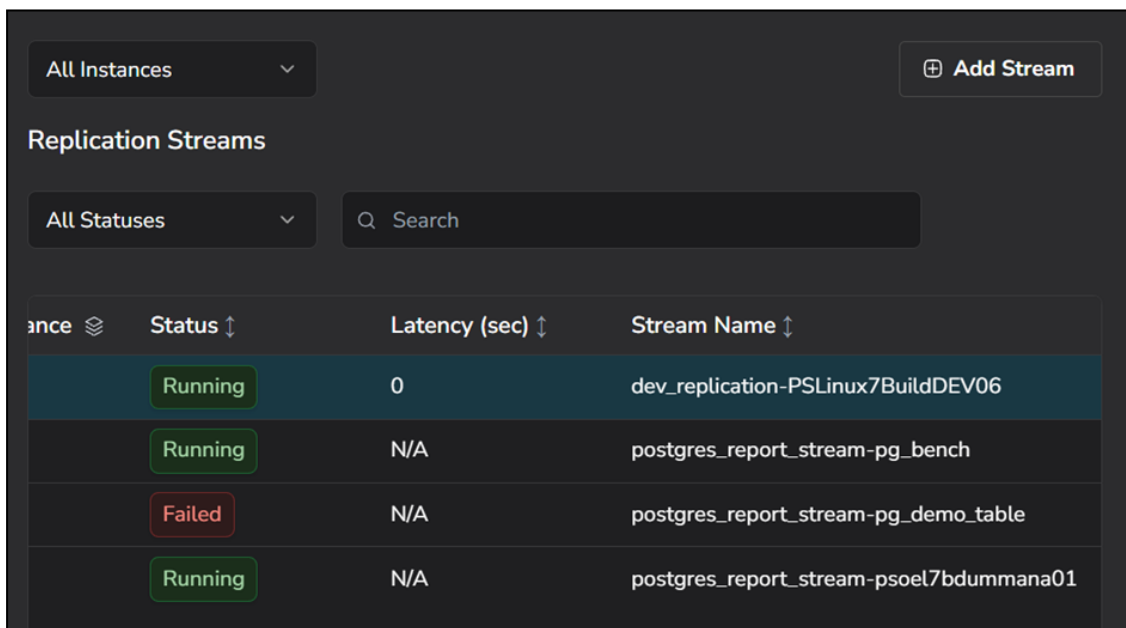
All Instances

⊕ Add Stream

Replication Streams

All Statuses

Search

| ance | Status ↕ | Latency (sec) ↕ | Stream Name ↕ |
|---|---|---|---|
| | Running | 0 | dev_replication-PSLinux7BuildDEV06 |
| | Running | N/A | postgres_report_stream-pg_bench |
| | Failed | N/A | postgres_report_stream-pg_demo_table |
| | Running | N/A | postgres_report_stream-psoel7bdummana01 |